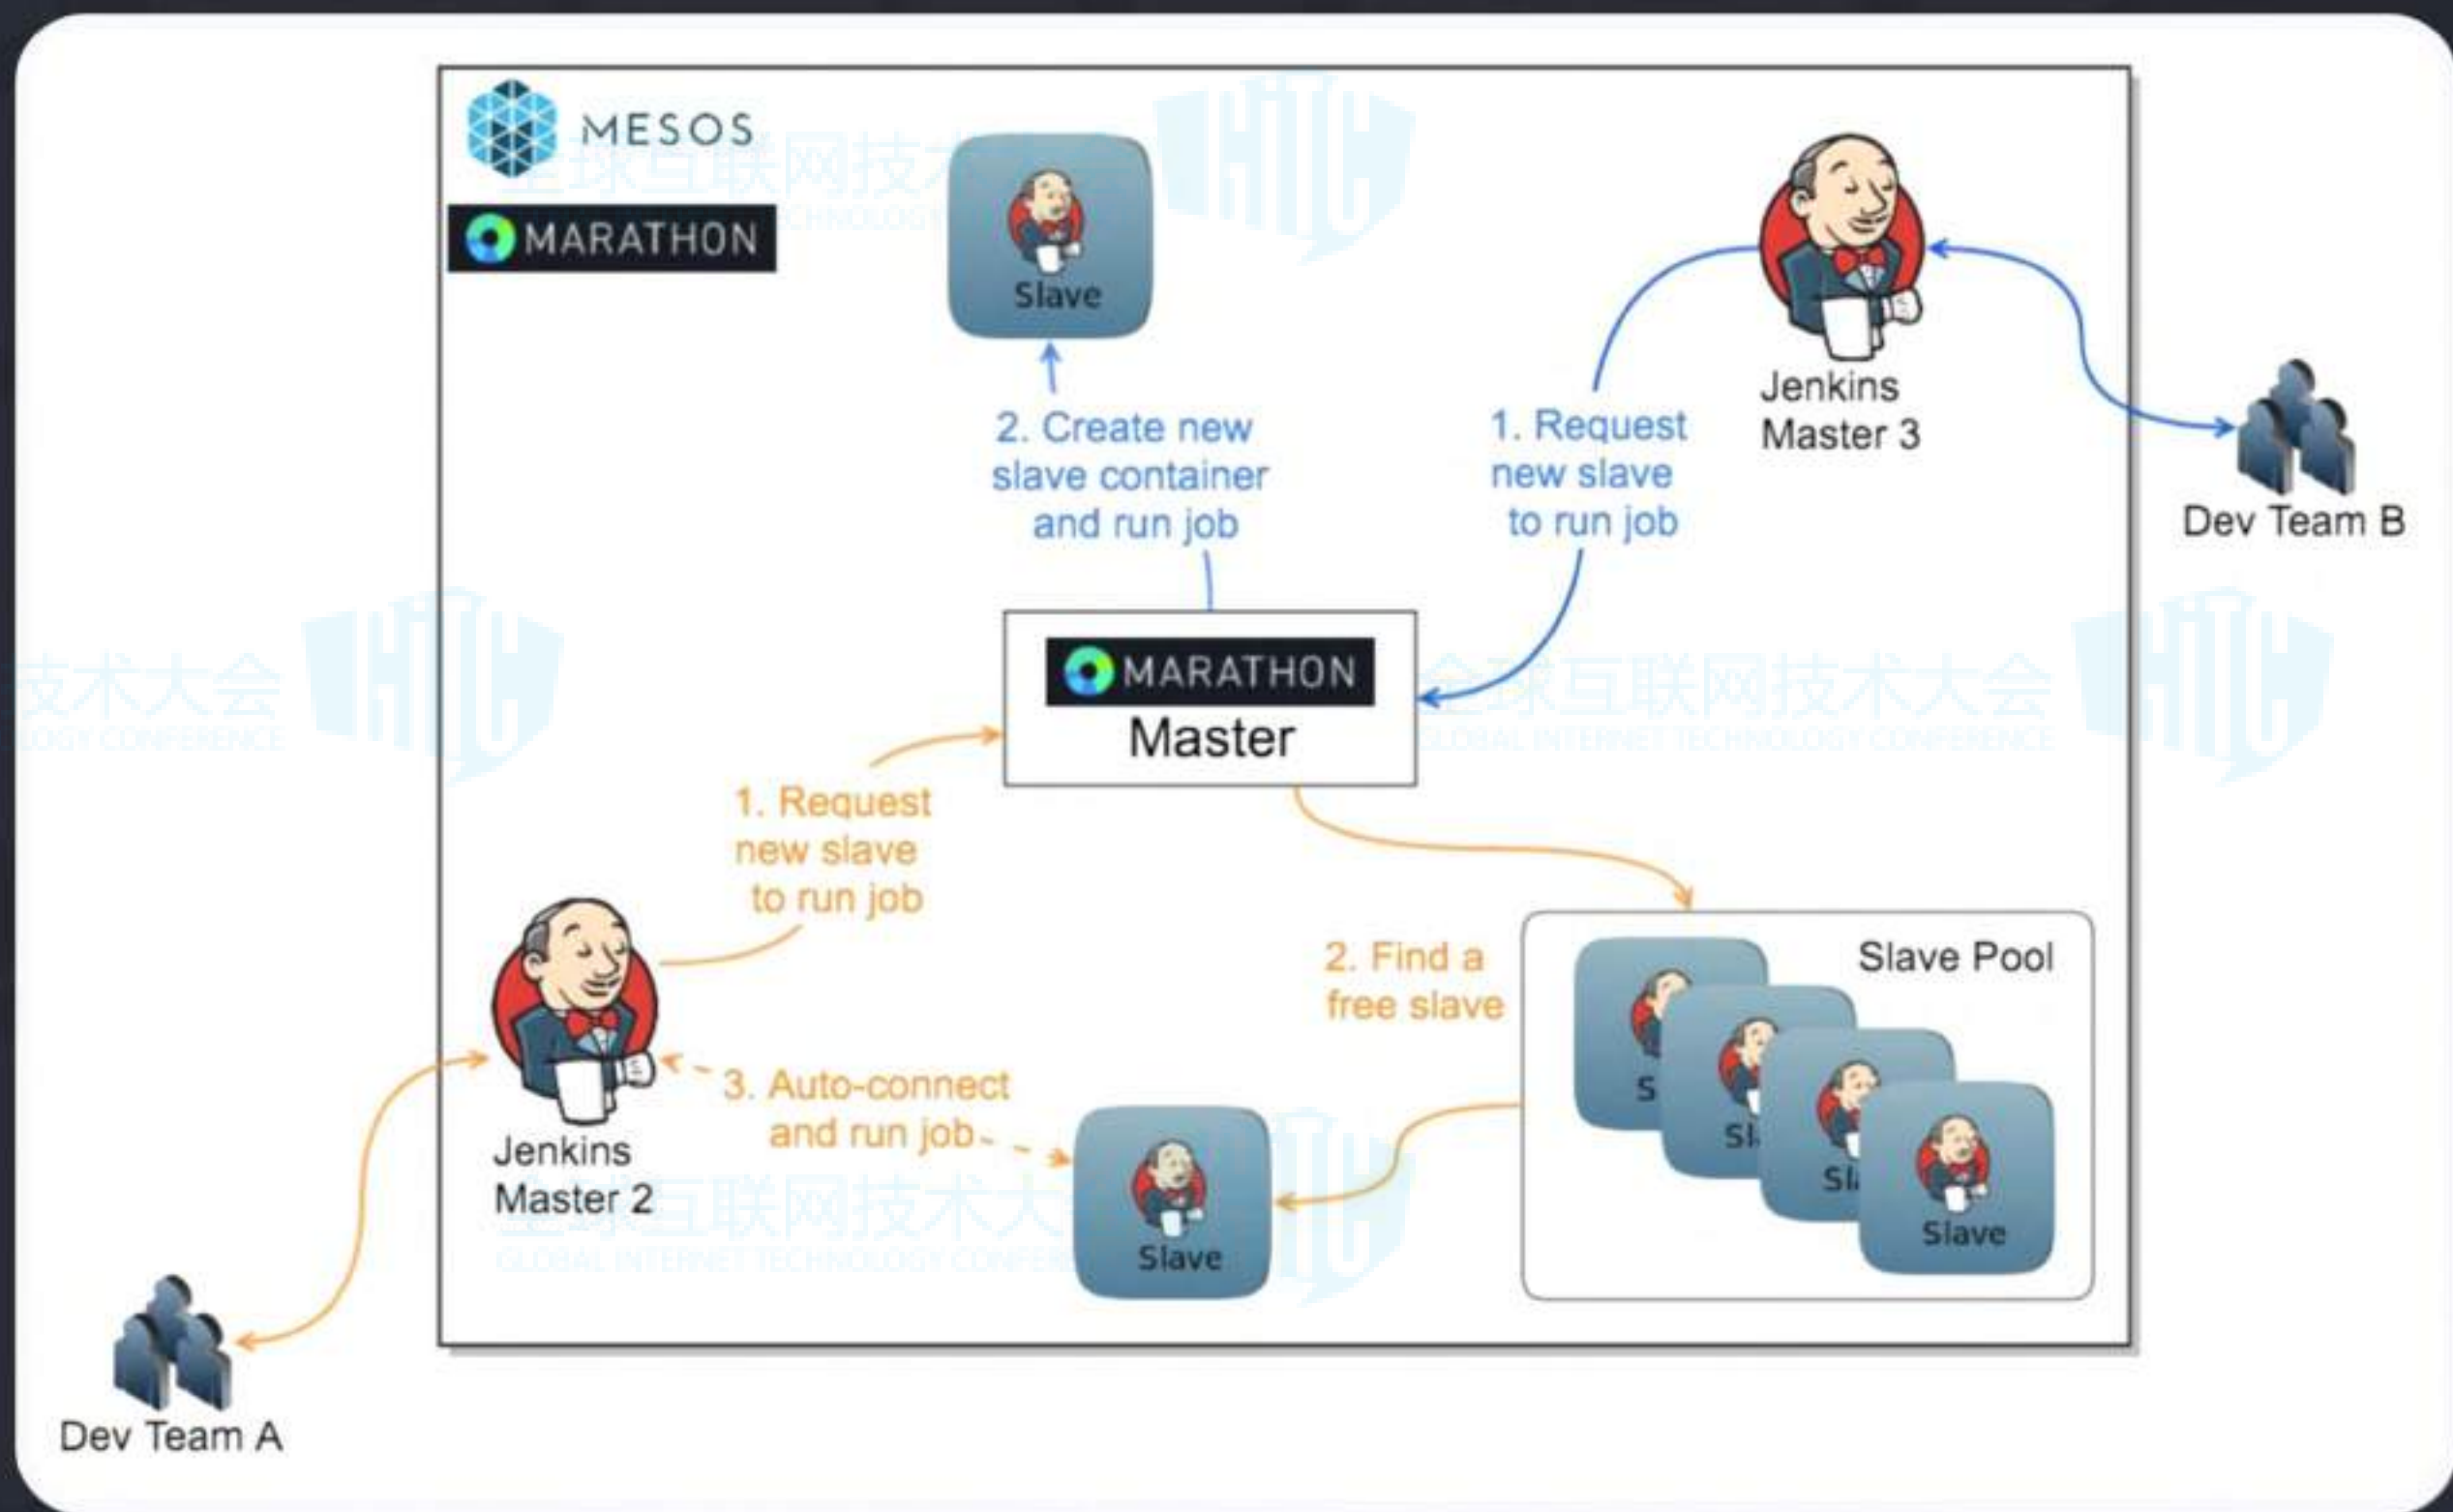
MESOS

MARATHON

Slave

2. Create new slave container and run job

1. Request new slave to run job

Jenkins Master 3

Dev Team B

MARATHON
Master

1. Request new slave to run job

2. Find a free slave

Slave Pool

S

Sl

Sl

Slave

Jenkins Master 2

3. Auto-connect and run job

Slave

Dev Team A

全球互联网技术大会
GLOBAL INTERNET TECHNOLOGY CONFERENCE